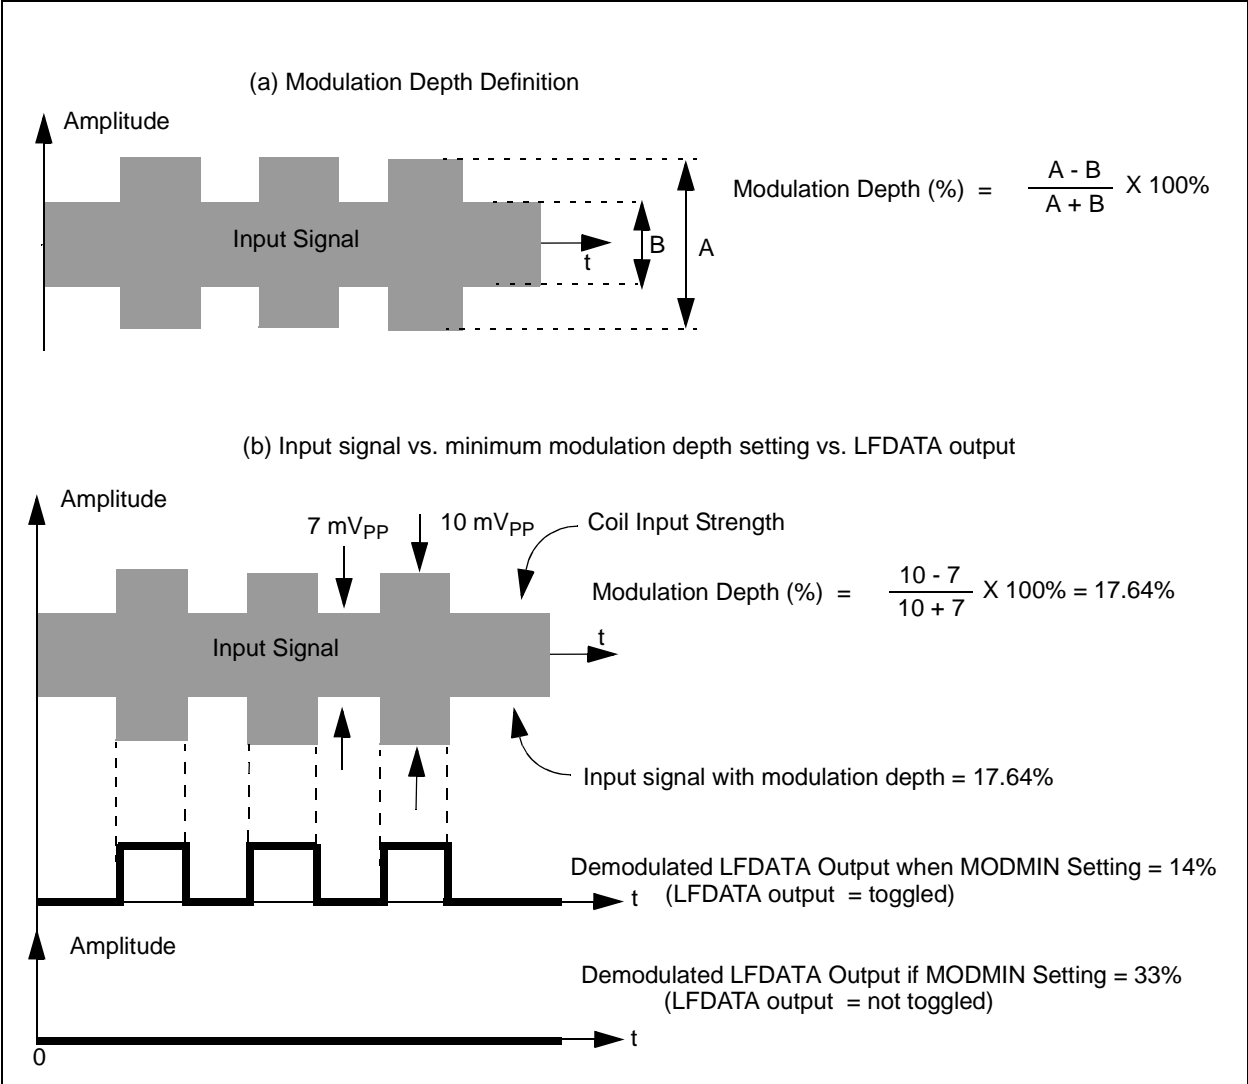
(a) Modulation Depth Definition

Amplitude

Input Signal

t

B

A

Modulation Depth (%) = $\frac{A - B}{A + B}$ X 100%

(b) Input signal vs. minimum modulation depth setting vs. LFDATA output

Amplitude

7 mV$_{PP}$

10 mV$_{PP}$

Coil Input Strength

Modulation Depth (%) = $\frac{10 - 7}{10 + 7}$ X 100% = 17.64%

Input Signal

t

Input signal with modulation depth = 17.64%

Demodulated LFDATA Output when MODMIN Setting = 14%
(LFDATA output = toggled)

t

Amplitude

Demodulated LFDATA Output if MODMIN Setting = 33%
(LFDATA output = not toggled)

t

0